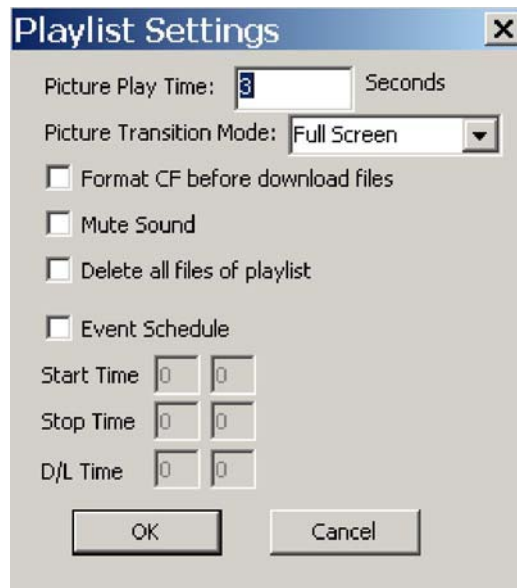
Playlist Settings ×

Picture Play Time: 3 Seconds

Picture Transition Mode: Full Screen

Format CF before download files

Mute Sound

Delete all files of playlist

Event Schedule

Start Time 0 0

Stop Time 0 0

D/L Time 0 0

OK Cancel